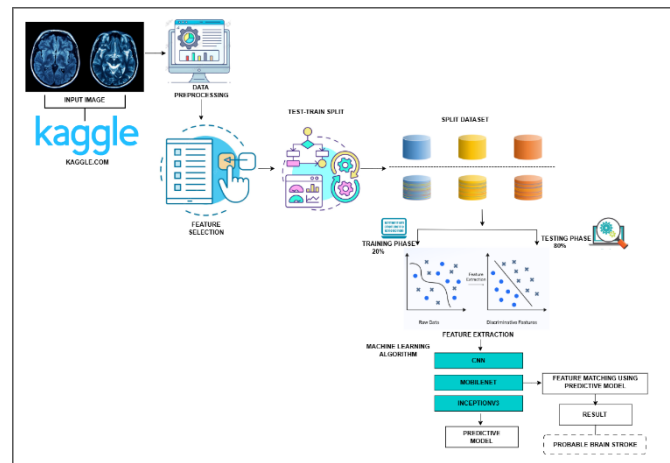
INPUT IMAGE

kaggle

KAGGLE.COM

DATA PREPROCESSING

FEATURE SELECTION

TEST-TRAIN SPLIT

SPLIT DATASET

TRAINING PHASE 20%

TESTING PHASE 80%

Feature Extraction

Raw Data

Discriminative Features

FEATURE EXTRACTION

MACHINE LEARNING ALGORITHM

CNN

MOBILENET

INCEPTIONV3

PREDICTIVE MODEL

FEATURE MATCHING USING PREDICTIVE MODEL

RESULT

PROBABLE BRAIN STROKE